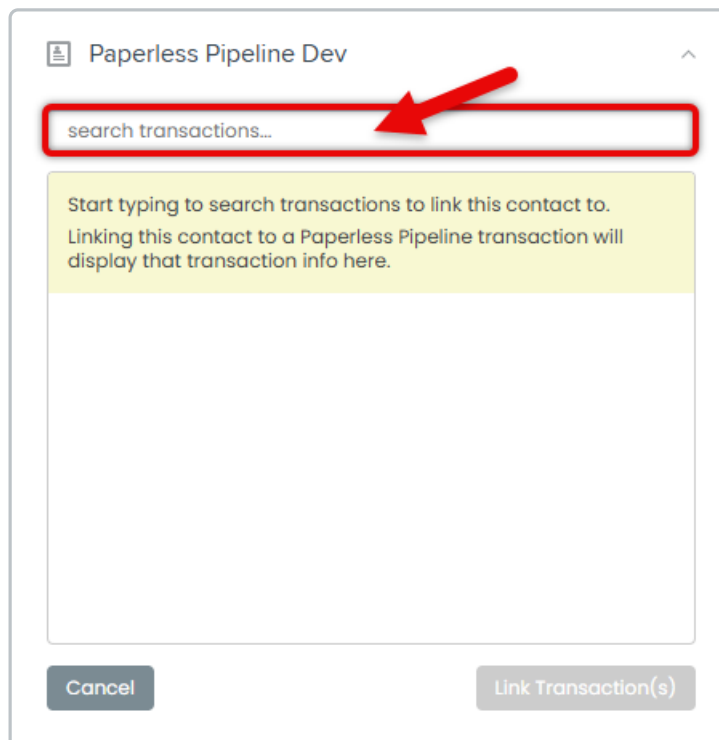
Paperless Pipeline Dev

search transactions...

Start typing to search transactions to link this contact to.
Linking this contact to a Paperless Pipeline transaction will display that transaction info here.

Cancel

Link Transaction(s)